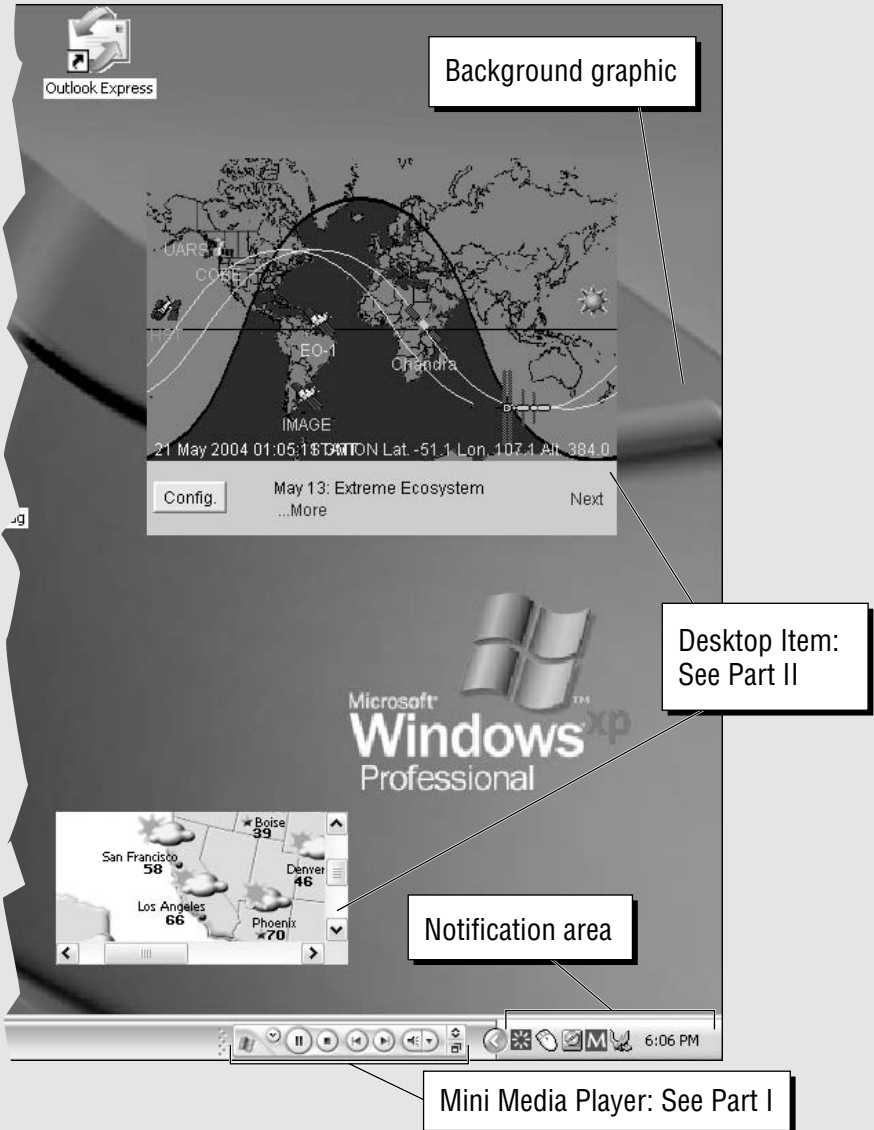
Outlook Express

Background graphic

UARS

COBE

HST

EO-1

Chandra

IMAGE

21 May 2004 01:05:18 GMT STATION Lat. -51.1 Lon. 107.1 Alt. 384.0

Config.

May 13: Extreme Ecosystem
...More

Next

Desktop Item: See Part II

Microsoft Windows xp Professional

Boise 39

San Francisco 58

Denver 46

Los Angeles 66

Phoenix 70

Notification area

6:06 PM

Mini Media Player: See Part I